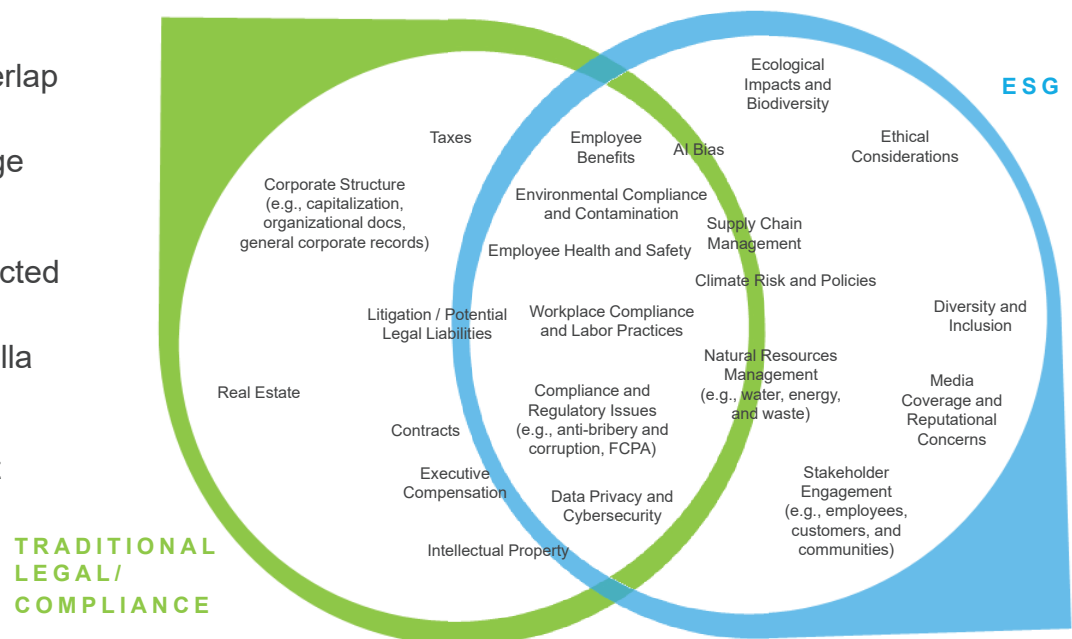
erlap

ge

cted

lla

ESG

Ecological Impacts and Biodiversity

Taxes

Employee Benefits

AI Bias

Ethical Considerations

Corporate Structure (e.g., capitalization, organizational docs, general corporate records)

Environmental Compliance and Contamination

Supply Chain Management

Employee Health and Safety

Climate Risk and Policies

Litigation / Potential Legal Liabilities

Workplace Compliance and Labor Practices

Diversity and Inclusion

Natural Resources Management (e.g., water, energy, and waste)

Real Estate

Compliance and Regulatory Issues (e.g., anti-bribery and corruption, FCPA)

Media Coverage and Reputational Concerns

Contracts

Executive Compensation

Stakeholder Engagement (e.g., employees, customers, and communities)

Data Privacy and Cybersecurity

Intellectual Property

TRADITIONAL LEGAL/ COMPLIANCE